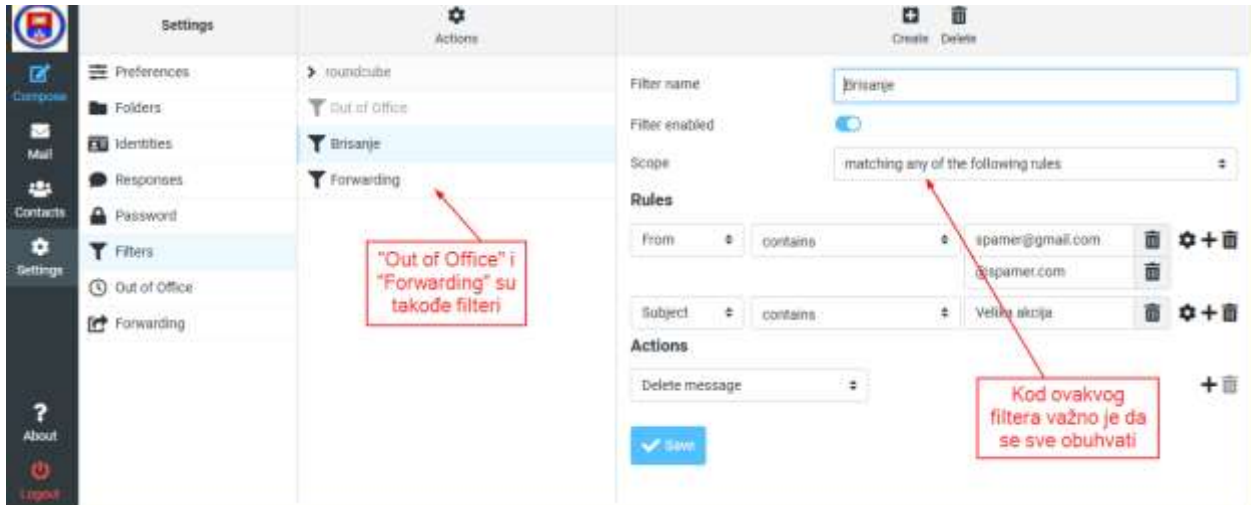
Compose
Mail
Contacts
Settings
About
Logout

Settings
Preferences
Folders
Identities
Responses
Password
Filters
Out of Office
Forwarding

Actions
roundcube
Out of Office
Brisanje
Forwarding

"Out of Office" i "Forwarding" su takođe filteri

Create Delete

Filter name Brisanje
Filter enabled
Scope matching any of the following rules
Rules
From contains spamer@gmail.com
@spamer.com
Subject contains Velika akcija
Actions
Delete message
Save

Kod ovakvog filtera važno je da se sve obuhvati